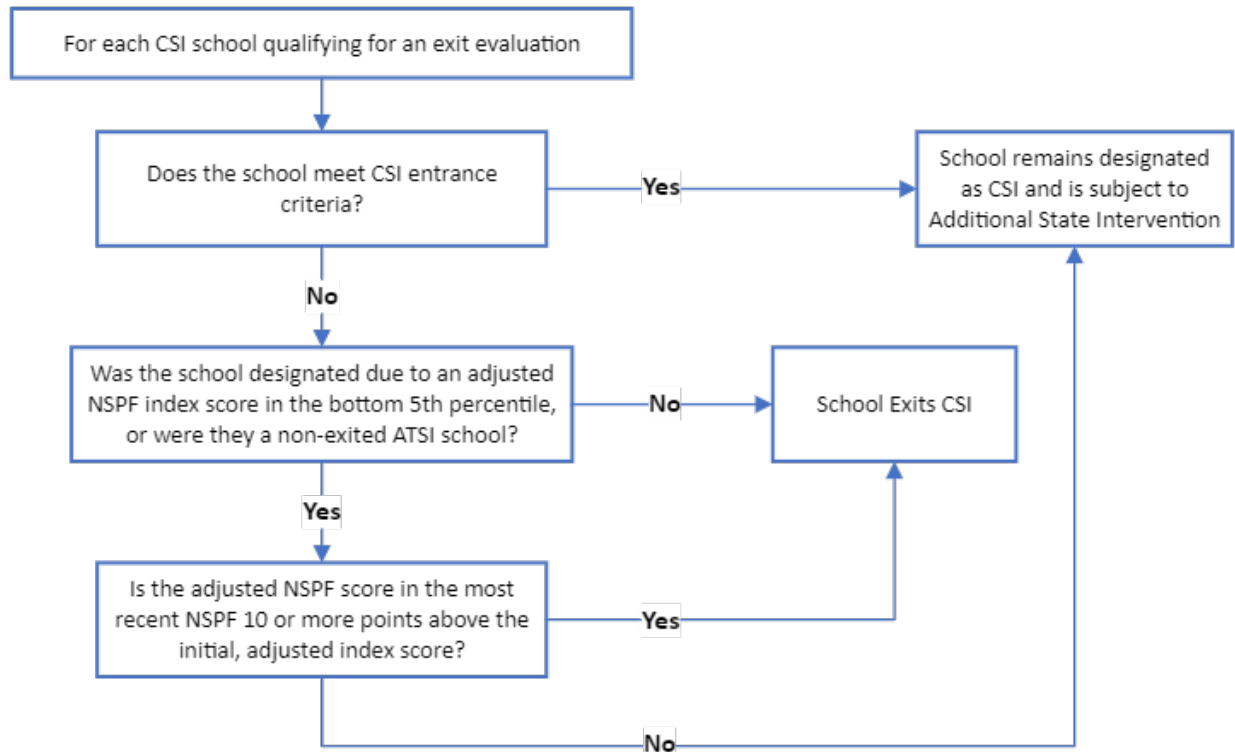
For each CSI school qualifying for an exit evaluation

Does the school meet CSI entrance criteria?

Yes

School remains designated as CSI and is subject to Additional State Intervention

No

Was the school designated due to an adjusted NSPF index score in the bottom 5th percentile, or were they a non-exited ATSI school?

No

School Exits CSI

Yes

Is the adjusted NSPF score in the most recent NSPF 10 or more points above the initial, adjusted index score?

Yes

No